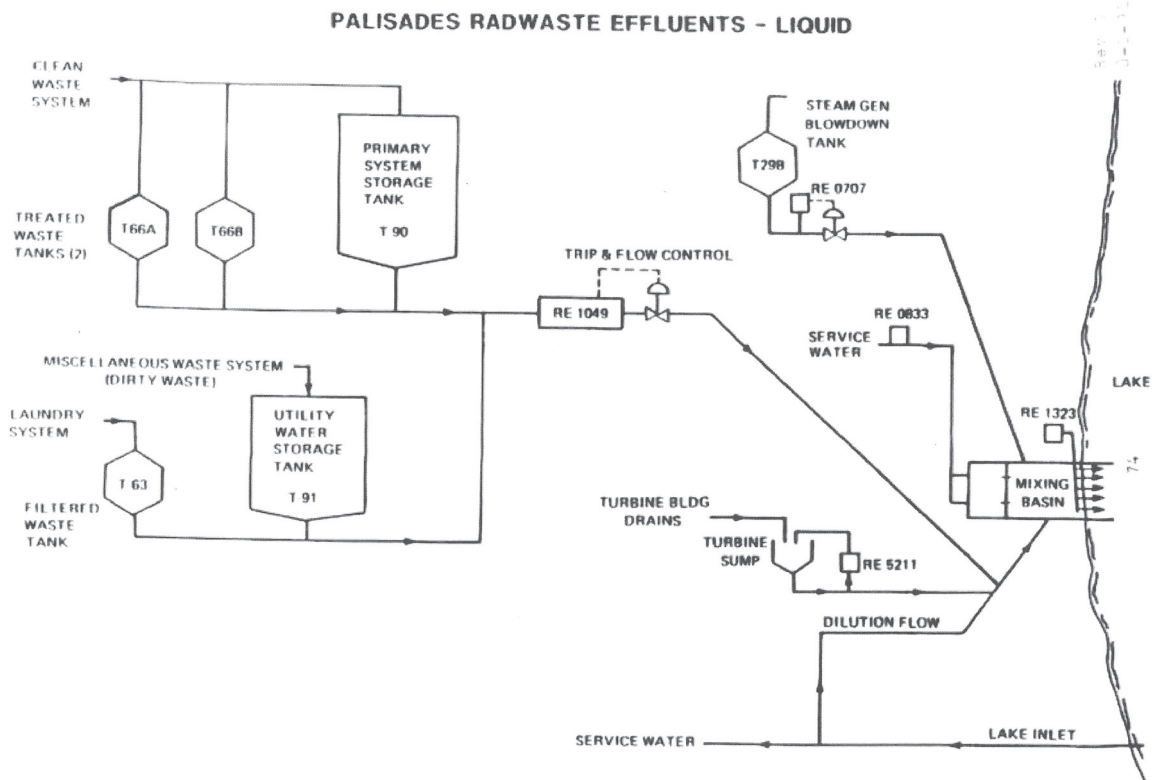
PALISADES RADWASTE EFFLUENTS - LIQUID

CLEAN WASTE SYSTEM

PRIMARY SYSTEM STORAGE TANK

T 90

TREATED WASTE TANKS (2)

T66A

T66B

STEAM GEN BLOWDOWN TANK

T29B

RE 0707

TRIP & FLOW CONTROL

RE 1049

RE 0833

SERVICE WATER

MISCELLANEOUS WASTE SYSTEM (DIRTY WASTE)

LAUNDRY SYSTEM

UTILITY WATER STORAGE TANK

T 91

T 63

FILTERED WASTE TANK

LAKE

RE 1323

MIXING BASIN

TURBINE BLDG DRAINS

TURBINE SUMP

RE 5211

DILUTION FLOW

SERVICE WATER

LAKE INLET